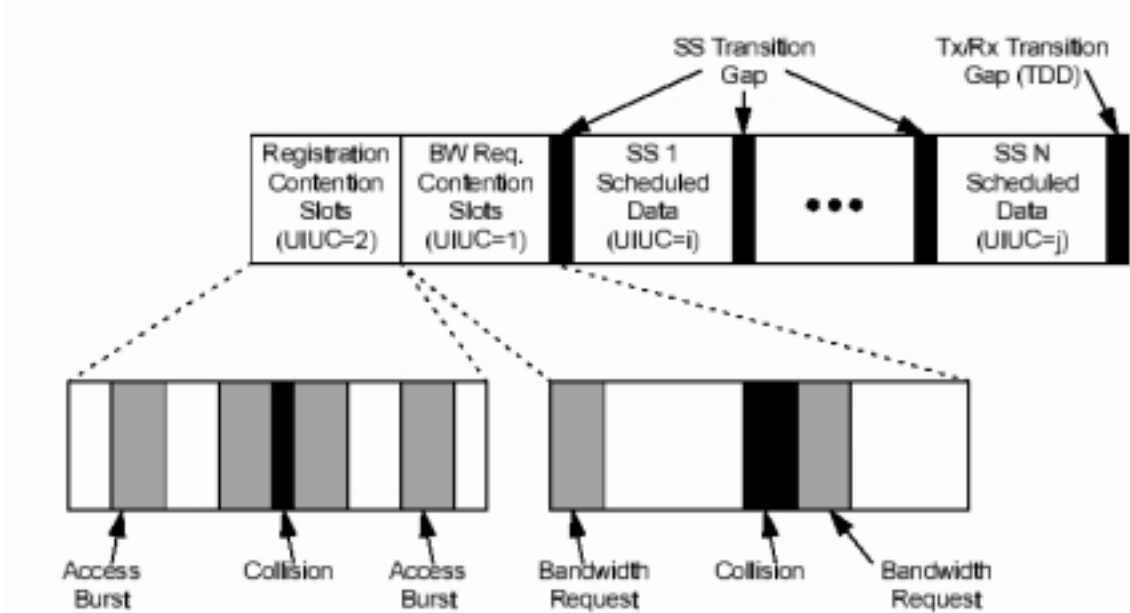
SS Transition Gap

Tx/Rx Transition Gap (TDD)

Registration Contention Slots (UIUC=2)

BW Req. Contention Slots (UIUC=1)

SS 1 Scheduled Data (UIUC=i)

•••

SS N Scheduled Data (UIUC=j)

Access Burst

Collision

Access Burst

Bandwidth Request

Collision

Bandwidth Request